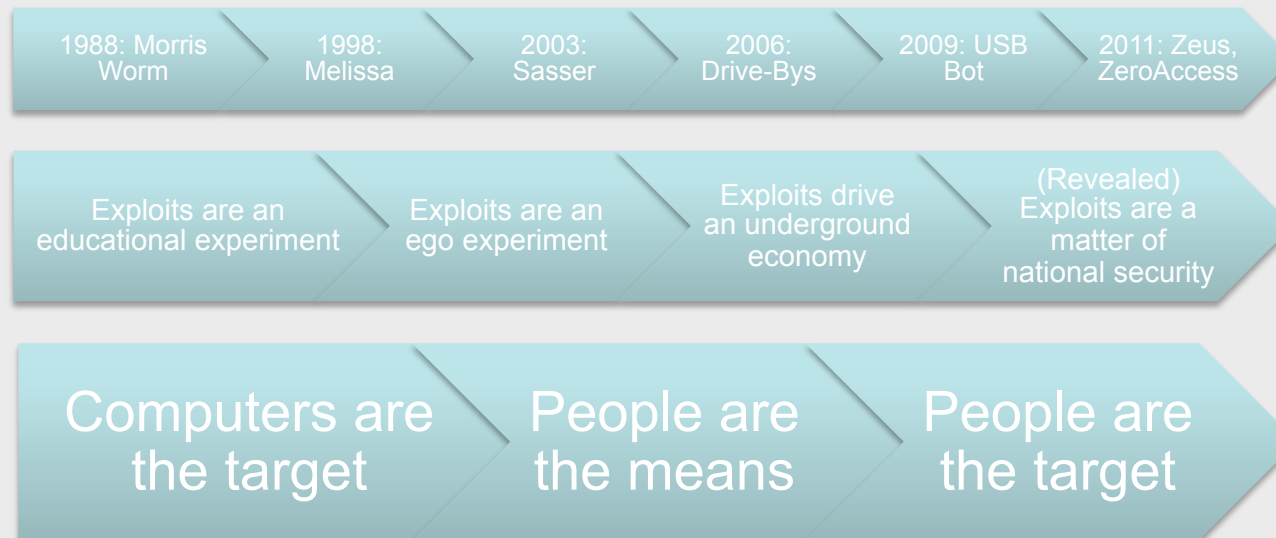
1988: Morris Worm

1998: Melissa

2003: Sasser

2006: Drive-Bys

2009: USB Bot

2011: Zeus, ZeroAccess

Exploits are an educational experiment

Exploits are an ego experiment

Exploits drive an underground economy

(Revealed) Exploits are a matter of national security

Computers are the target

People are the means

People are the target